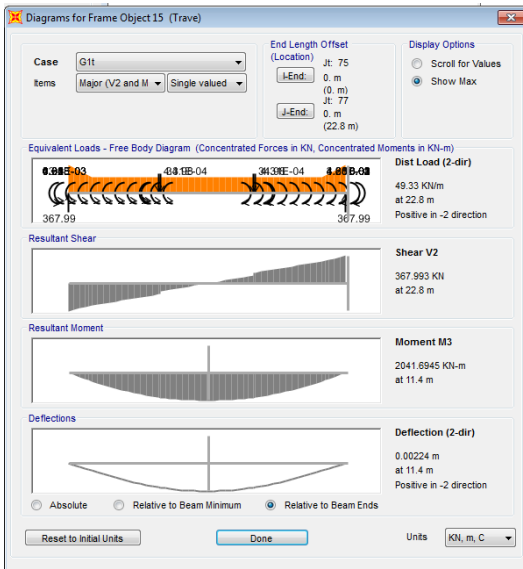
Diagrams for Frame Object 15 (Trave)

Case G1t
Items Major (V2 and M Single valued

End Length Offset (Location)
I-End: Jt: 75
0. m
(0. m)
J-End: Jt: 77
0. m
(22.8 m)

Display Options
Scroll for Values
Show Max

Equivalent Loads - Free Body Diagram (Concentrated Forces in KN, Concentrated Moments in KN-m)

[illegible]E-03 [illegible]E-04 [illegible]E-04 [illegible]
367.99 367.99

Dist Load (2-dir)
49.33 KN/m
at 22.8 m
Positive in -2 direction

Resultant Shear

Shear V2
367.993 KN
at 22.8 m

Resultant Moment

Moment M3
2041.6945 KN-m
at 11.4 m

Deflections

Deflection (2-dir)
0.00224 m
at 11.4 m
Positive in -2 direction

Absolute Relative to Beam Minimum Relative to Beam Ends

Reset to Initial Units Done Units KN, m, C